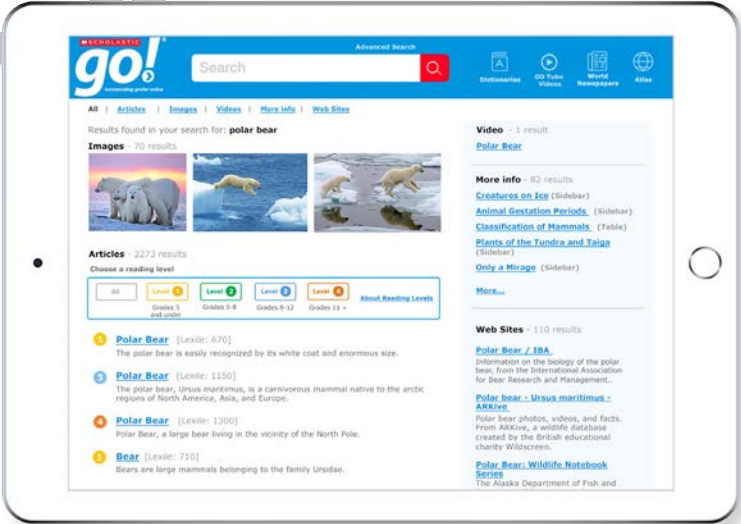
SCHOLASTIC
go!
Advanced Search
Search
Dictionaries
GO Tube Videos
World Newspapers
Atlas

All | Articles | Images | Videos | More info | Web Sites

Results found in your search for: polar bear

Images - 70 results

Articles - 2273 results
Choose a reading level

All
Level 1 Grades 5 and under
Level 2 Grades 5-8
Level 3 Grades 8-12
Level 4 Grades 11 +
About Reading Levels

1 Polar Bear [Lexile: 670]
The polar bear is easily recognized by its white coat and enormous size.

3 Polar Bear [Lexile: 1150]
The polar bear, Ursus maritimus, is a carnivorous mammal native to the arctic regions of North America, Asia, and Europe.

4 Polar Bear [Lexile: 1300]
Polar Bear, a large bear living in the vicinity of the North Pole.

1 Bear [Lexile: 710]
Bears are large mammals belonging to the family Ursidae.

Video - 1 result
Polar Bear

More info - 82 results
Creatures on Ice (Sidebar)
Animal Gestation Periods (Sidebar)
Classification of Mammals (Table)
Plants of the Tundra and Taiga (Sidebar)
Only a Mirage (Sidebar)
More...

Web Sites - 110 results
Polar Bear / IBA
Information on the biology of the polar bear, from the International Association for Bear Research and Management.
Polar bear - Ursus maritimus - ARKive
Polar bear photos, videos, and facts. From ARKive, a wildlife database created by the British educational charity Wildscreen.
Polar Bear: Wildlife Notebook Series
The Alaska Department of Fish and